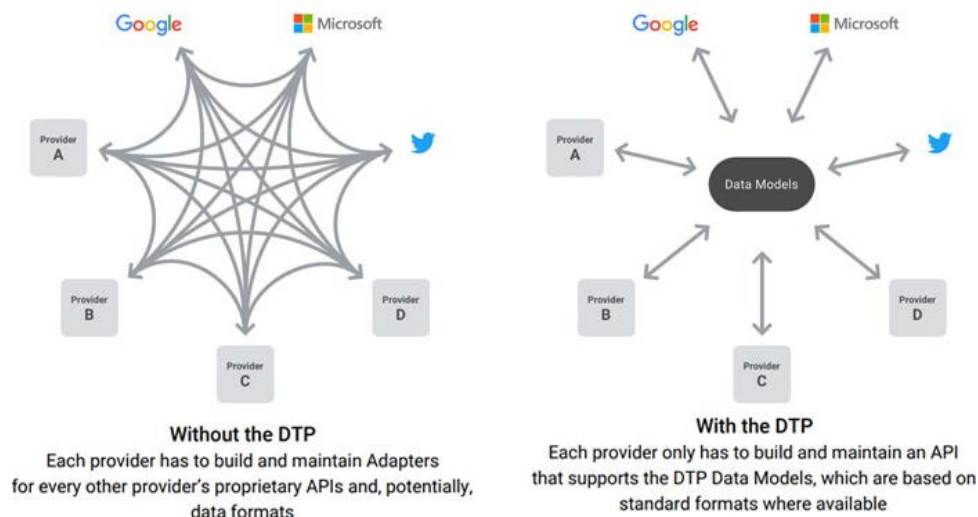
Google

Microsoft

Provider
A

Provider
B

Provider
C

Provider
D

Without the DTP
Each provider has to build and maintain Adapters for every other provider's proprietary APIs and, potentially, data formats

Google

Microsoft

Provider
A

Data Models

Provider
B

Provider
C

Provider
D

With the DTP
Each provider only has to build and maintain an API that supports the DTP Data Models, which are based on standard formats where available